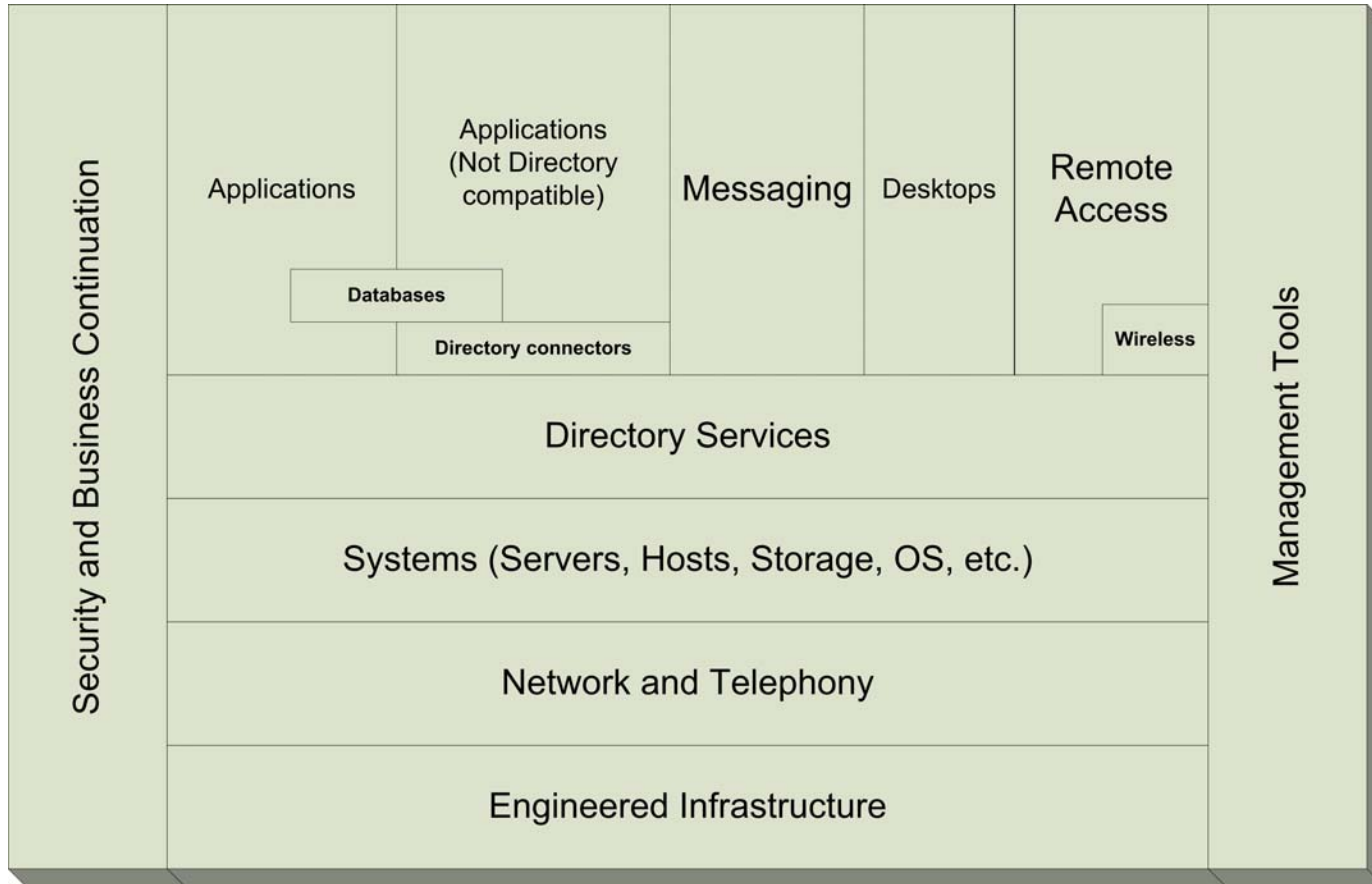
Security and Business Continuation

Applications

Applications (Not Directory compatible)

Messaging

Desktops

Remote Access

Databases

Directory connectors

Wireless

Directory Services

Systems (Servers, Hosts, Storage, OS, etc.)

Network and Telephony

Engineered Infrastructure

Management Tools